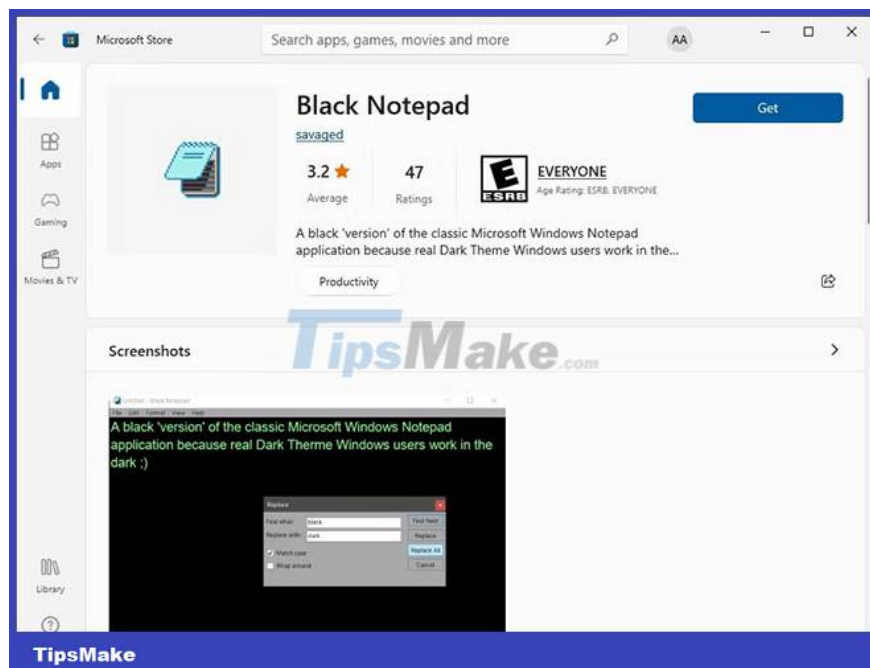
Microsoft Store

Search apps, games, movies and more

AA

Apps

Gaming

Movies & TV

Library

Black Notepad

savaged

3.2 ★
Average

47
Ratings

ESRB

EVERYONE
Age Rating: ESRB. EVERYONE

Get

A black 'version' of the classic Microsoft Windows Notepad application because real Dark Theme Windows users work in the...

Productivity

TipsMake.com

Screenshots

Untitled - Black Notepad

File Edit Format View Help

A black 'version' of the classic Microsoft Windows Notepad application because real Dark Therme Windows users work in the dark ;)

Replace

Find what: black

Replace with: dark

Match case

Wrap around

Find Next

Replace

Replace All

Cancel

TipsMake